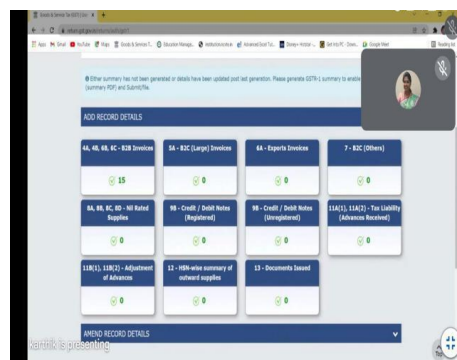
Goods & Services Tax (GST) | User ×

return.gst.gov.in/returns/auth/gstr1

Apps Gmail YouTube Maps Goods & Services T... Education Manage... Advanced Excel Tr... Disney+ Hotstar ... Get Info PC - Down... Google Meet Reading list

Either summary has not been generated or details have been updated post last generation. Please generate GSTR-1 summary to enable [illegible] (summary PDF) and Submit/File.

ADD RECORD DETAILS

4A, 4B, 6B, 6C - B2B Invoices
15

5A - B2C (Large) Invoices
0

6A - Exports Invoices
0

7 - B2C (Others)
0

8A, 8B, 8C, 8D - Nil Rated Supplies
0

9B - Credit / Debit Notes (Registered)
0

9B - Credit / Debit Notes (Unregistered)
0

11A(1), 11A(2) - Tax Liability (Advances Received)
0

11B(1), 11B(2) - Adjustment of Advances
0

12 - HSN-wise summary of outward supplies
0

13 - Documents Issued
0

AMEND RECORD DETAILS

Karthik is presenting